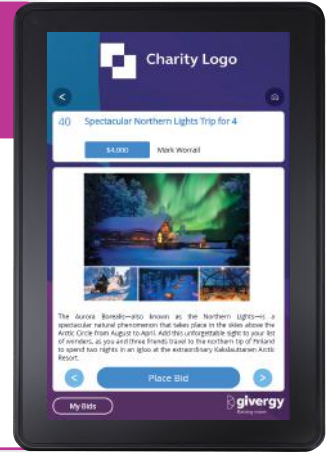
Charity Logo

40 Spectacular Northern Lights Trip for 4

$4,000 Mark Worrall

The Aurora Borealis—also known as the Northern Lights—is a spectacular natural phenomenon that takes place in the skies above the Arctic Circle from August to April. Add this unforgettable sight to your list of wonders, as you and three friends travel to the northern tip of Finland to spend two nights in an igloo at the extraordinary Kakslauttanen Arctic Resort.

Place Bid

My Bids

givergy
Raising more